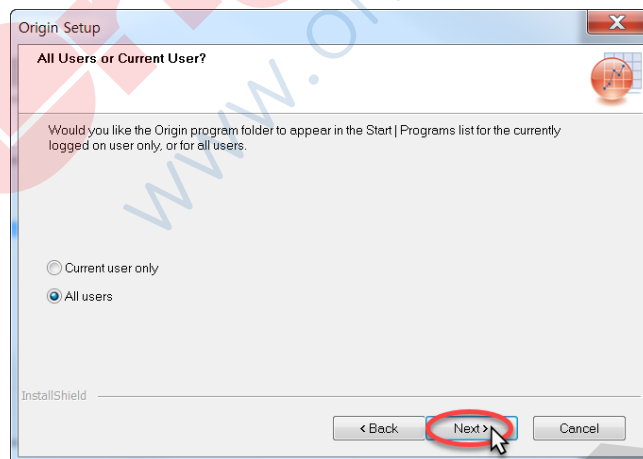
Origin Setup

All Users or Current User?

Would you like the Origin program folder to appear in the Start | Programs list for the currently logged on user only, or for all users.

Current user only

All users

InstallShield

< Back

Next >

Cancel

www.o